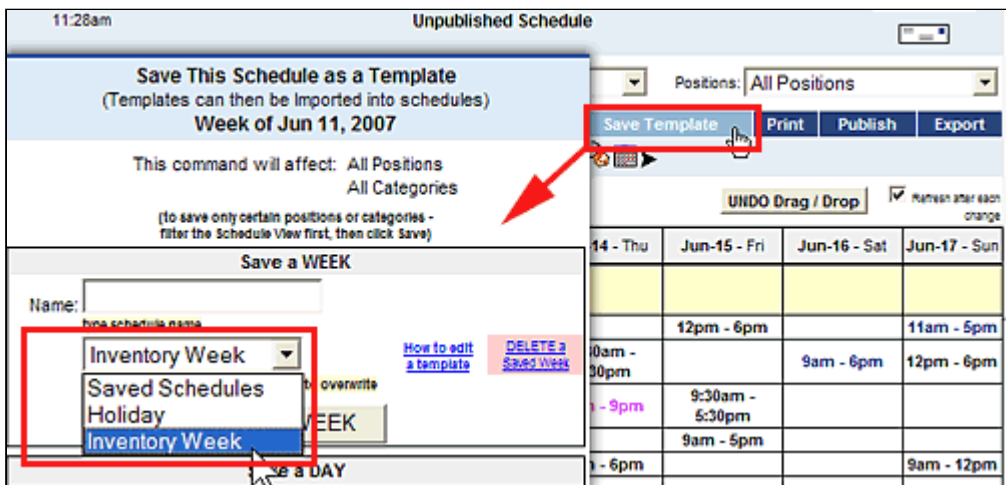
11:28am

Unpublished Schedule

Save This Schedule as a Template
(Templates can then be Imported into schedules)
Week of Jun 11, 2007

This command will affect: All Positions
All Categories

(to save only certain positions or categories - filter the Schedule View first, then click Save)

Save a WEEK

Name:

type schedule name

Inventory Week

Saved Schedules
Holiday
Inventory Week

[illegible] overwrite

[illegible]EEK

How to edit a template

DELETE a Saved Week

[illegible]e a DAY

Positions: All Positions

Save Template

Print

Publish

Export

UNDO Drag / Drop

Refresh after each change

| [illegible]14 - Thu | Jun-15 - Fri | Jun-16 - Sat | Jun-17 - Sun |
|---|---|---|---|
| | | | |
| | 12pm - 6pm | | 11am - 5pm |
| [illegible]0am - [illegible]30pm | | 9am - 6pm | 12pm - 6pm |
| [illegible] - 9pm | 9:30am - 5:30pm | | |
| | 9am - 5pm | | |
| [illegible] - 6pm | | | 9am - 12pm |